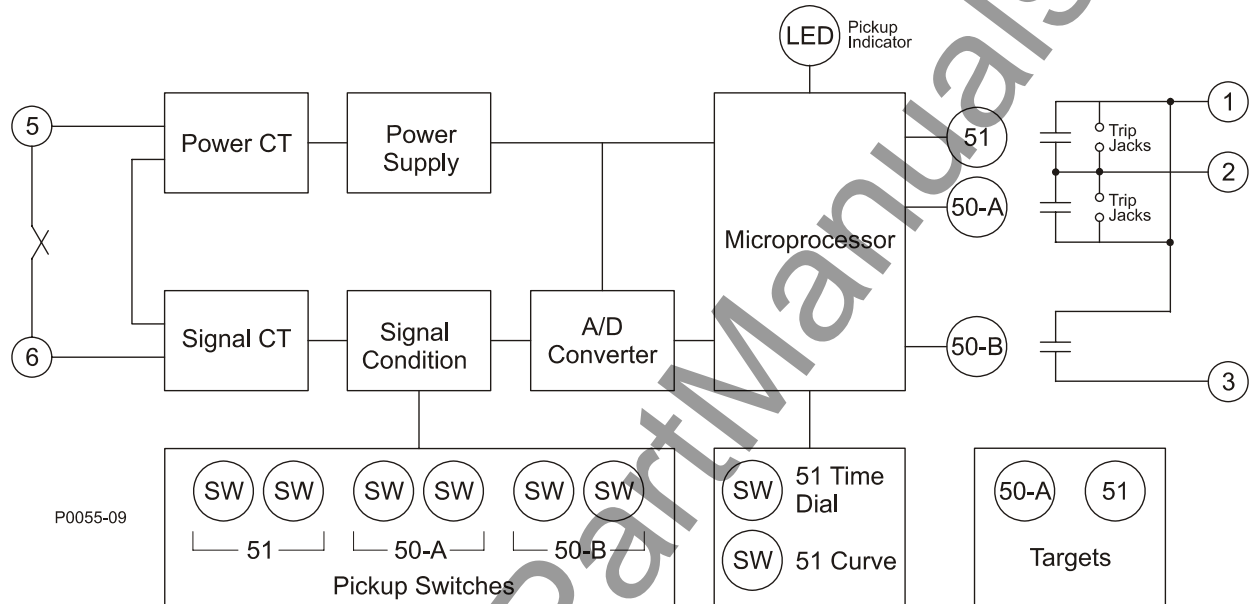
LED Pickup Indicator

5

Power CT

Power Supply

Microprocessor

51

50-A

50-B

Trip Jacks

Trip Jacks

1

2

3

6

Signal CT

Signal Condition

A/D Converter

SW SW SW SW SW SW

51

50-A

50-B

Pickup Switches

SW 51 Time Dial

SW 51 Curve

50-A 51

Targets

P0055-09

PartManuals